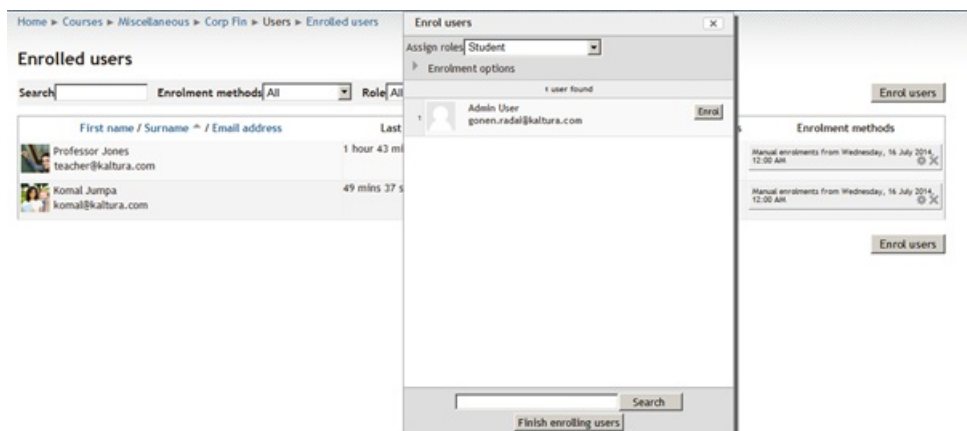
Home ► Courses ► Miscellaneous ► Corp Fin ► Users ► Enrolled users

Enrolled users

Search

Enrolment methods All

Role All

First name / Surname ^ / Email address

Last

Professor Jones
teacher@kaltura.com

1 hour 43 mi

Komal Jumpa
komal@kaltura.com

49 mins 37 s

Enrol users

Assign roles Student

Enrolment options

1 user found

1

Admin User
gonen.radai@kaltura.com

Enrol

Search

Finish enrolling users

Enrol users

Enrolment methods

Manual enrolments from Wednesday, 16 July 2014, 12:00 AM

Manual enrolments from Wednesday, 16 July 2014, 12:00 AM

Enrol users